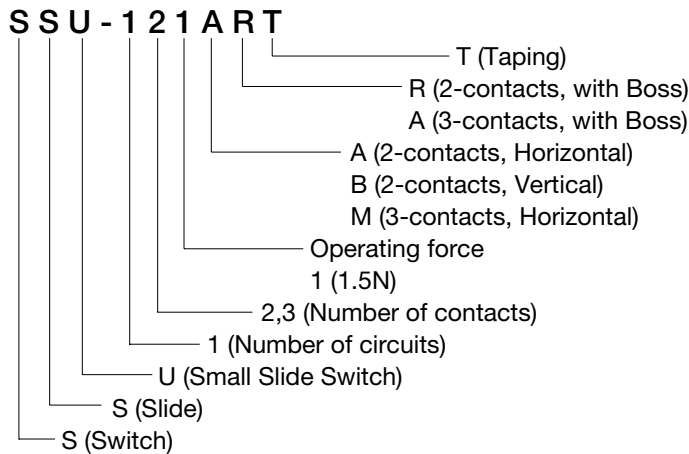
S S U - 1 2 1 A R T

T (Taping)
R (2-contacts, with Boss)
A (3-contacts, with Boss)
A (2-contacts, Horizontal)
B (2-contacts, Vertical)
M (3-contacts, Horizontal)
Operating force
1 (1.5N)
2,3 (Number of contacts)
1 (Number of circuits)
U (Small Slide Switch)
S (Slide)
S (Switch)